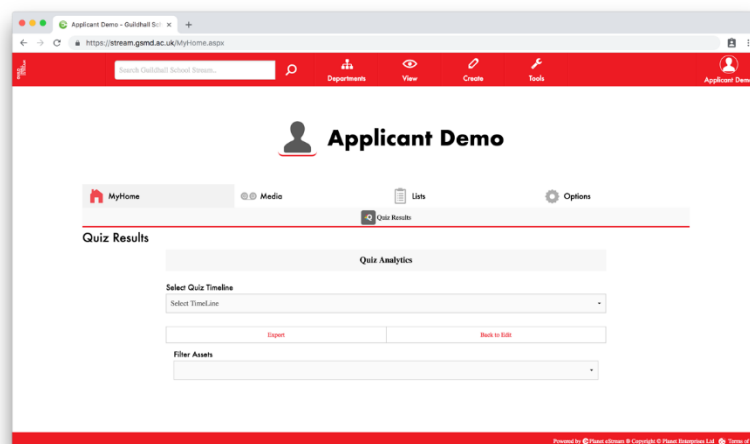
Applicant Demo - Guildhall Sc ×

https://stream.gsmd.ac.uk/MyHome.aspx

Search Guildhall School Stream...

Departments

View

Create

Tools

Applicant Demo

Applicant Demo

MyHome

Media

Lists

Options

Quiz Results

Quiz Results

Quiz Analytics

Select Quiz Timeline

Select TimeLine

Export

Back to Edit

Filter Assets

Powered by Planet eStream © Copyright © Planet Enterprises Ltd Terms of